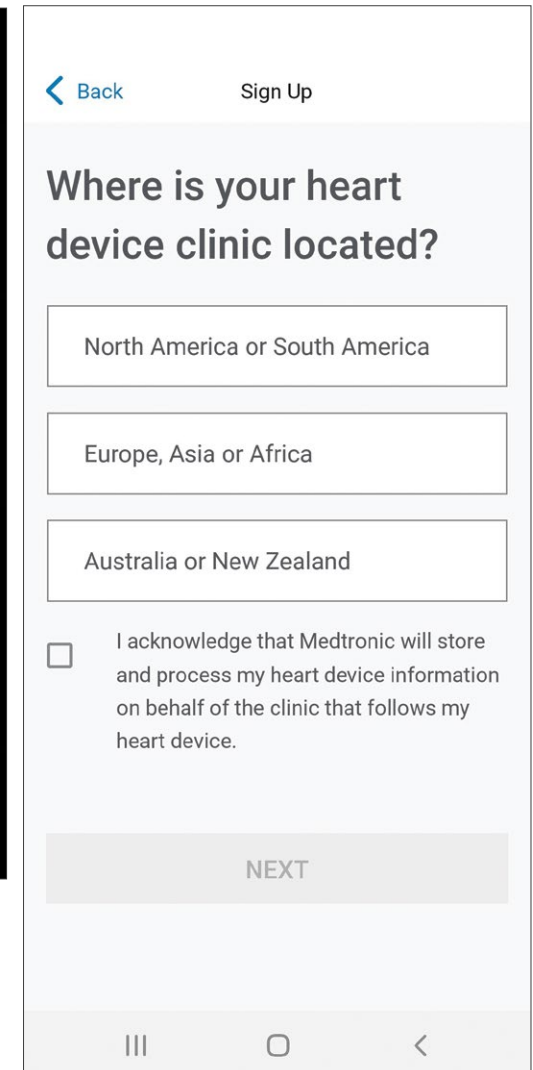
Back

Sign Up

Where is your heart device clinic located?

North America or South America

Europe, Asia or Africa

Australia or New Zealand

I acknowledge that Medtronic will store and process my heart device information on behalf of the clinic that follows my heart device.

NEXT